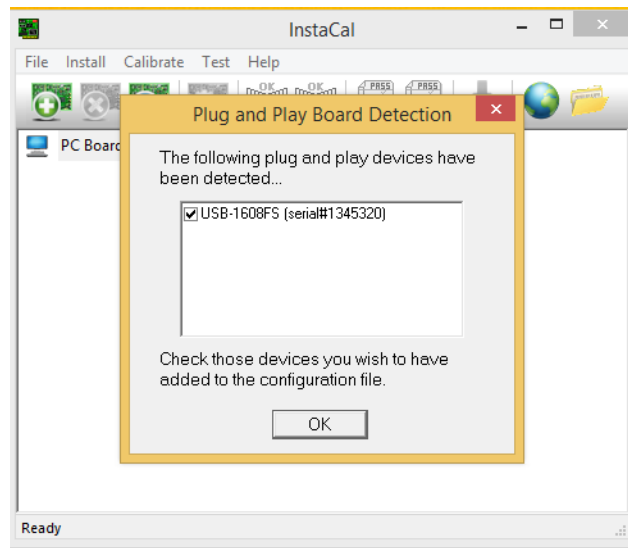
InstaCal

File Install Calibrate Test Help

OK OK PASS PASS

PC Board

Plug and Play Board Detection

The following plug and play devices have been detected...

USB-1608FS (serial#1345320)

Check those devices you wish to have added to the configuration file.

OK

Ready